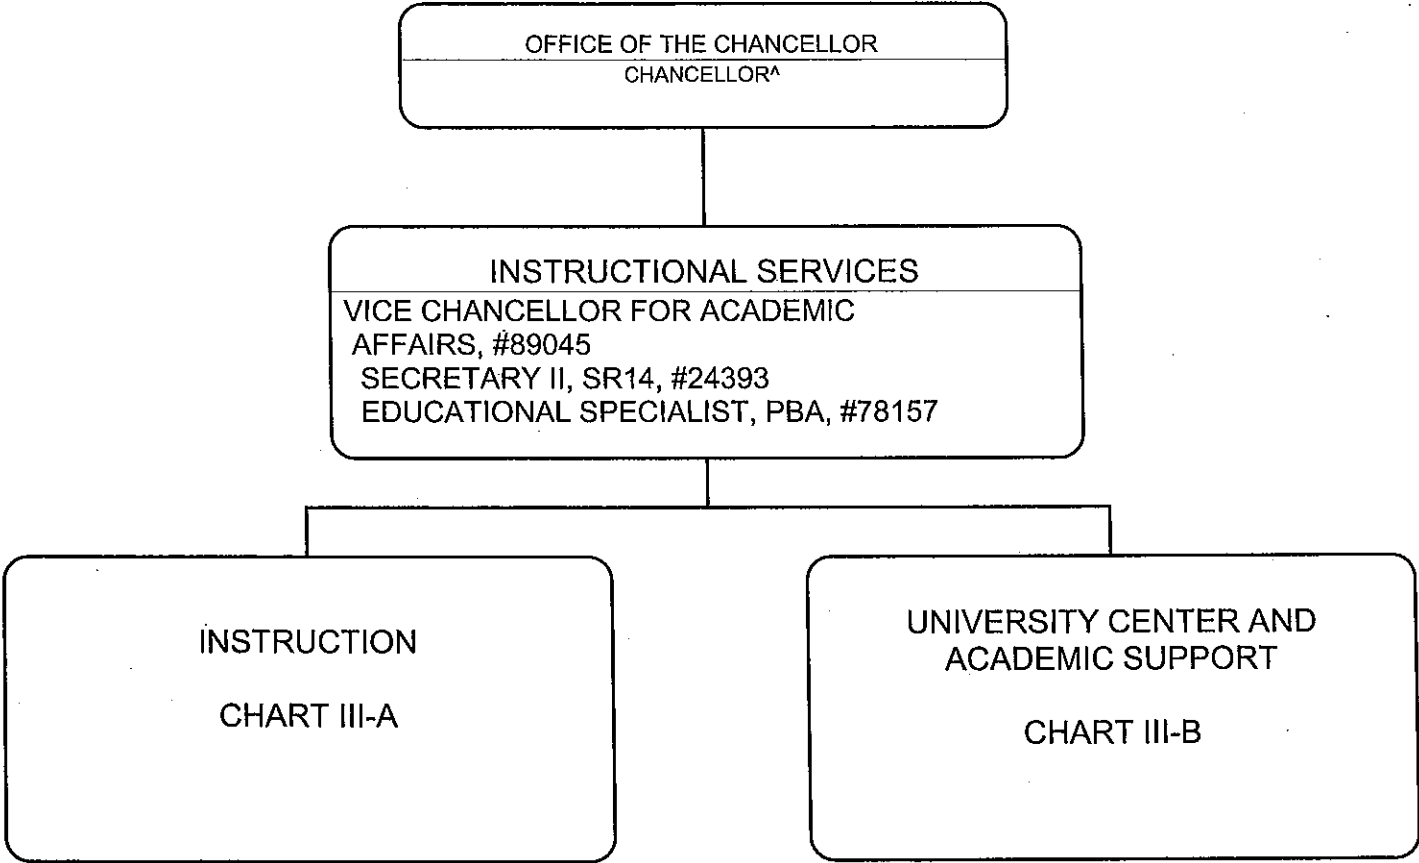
OFFICE OF THE CHANCELLOR
CHANCELLOR^

INSTRUCTIONAL SERVICES
VICE CHANCELLOR FOR ACADEMIC AFFAIRS, #89045
SECRETARY II, SR14, #24393
EDUCATIONAL SPECIALIST, PBA, #78157

INSTRUCTION

CHART III-A

UNIVERSITY CENTER AND ACADEMIC SUPPORT

CHART III-B